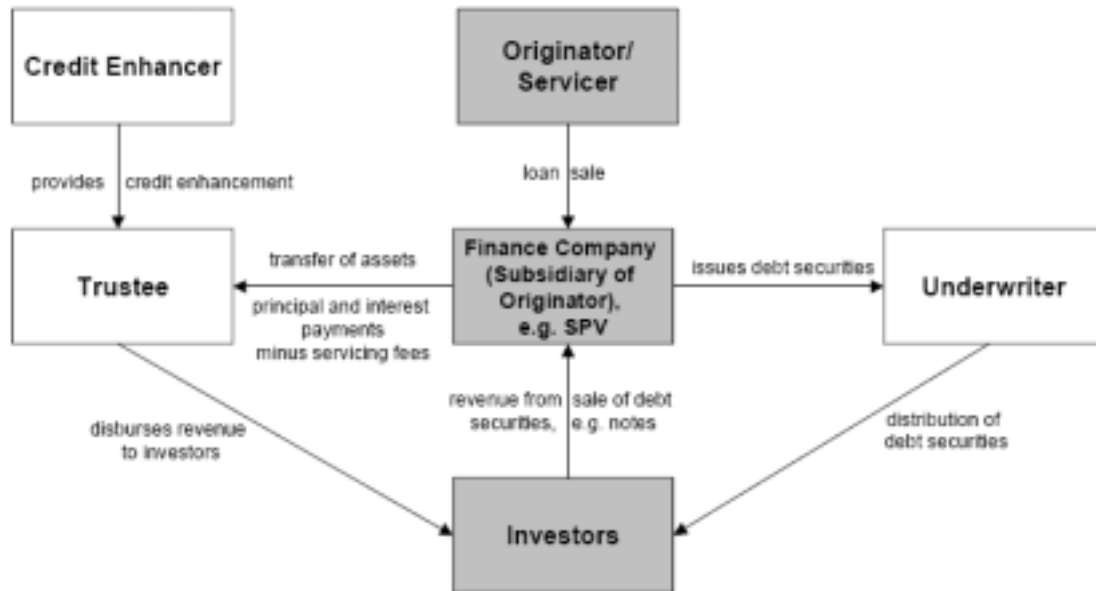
Credit Enhancer

Originator/ Servicer

provides credit enhancement

loan sale

Trustee

transfer of assets

principal and interest payments minus servicing fees

Finance Company (Subsidiary of Originator), e.g. SPV

issues debt securities

Underwriter

disburses revenue to investors

revenue from securities,

sale of debt e.g. notes

distribution of debt securities

Investors